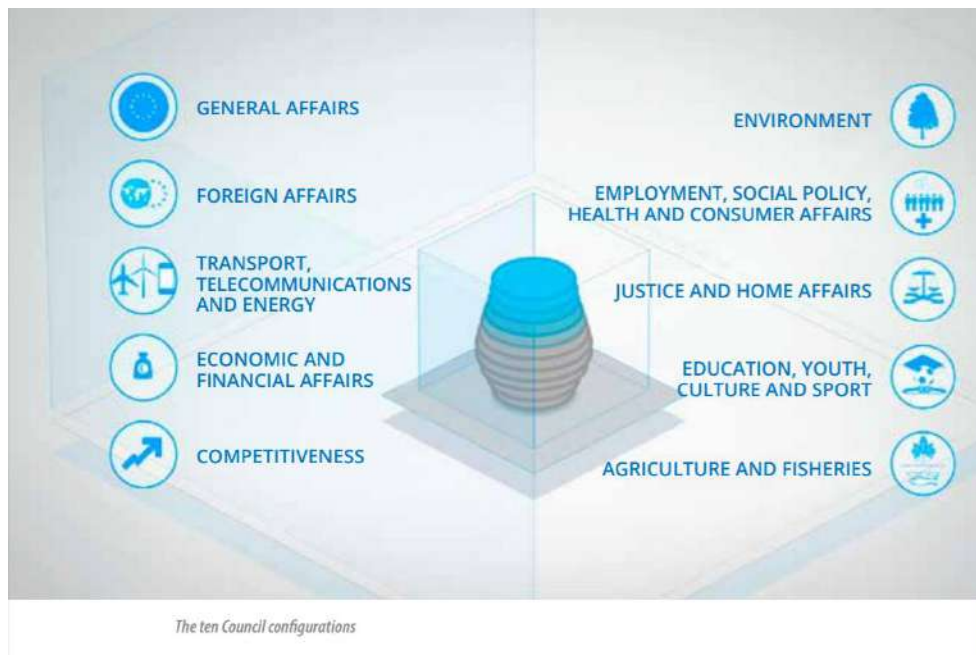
GENERAL AFFAIRS

FOREIGN AFFAIRS

TRANSPORT, TELECOMMUNICATIONS AND ENERGY

ECONOMIC AND FINANCIAL AFFAIRS

COMPETITIVENESS

ENVIRONMENT

EMPLOYMENT, SOCIAL POLICY, HEALTH AND CONSUMER AFFAIRS

JUSTICE AND HOME AFFAIRS

EDUCATION, YOUTH, CULTURE AND SPORT

AGRICULTURE AND FISHERIES

The ten Council configurations